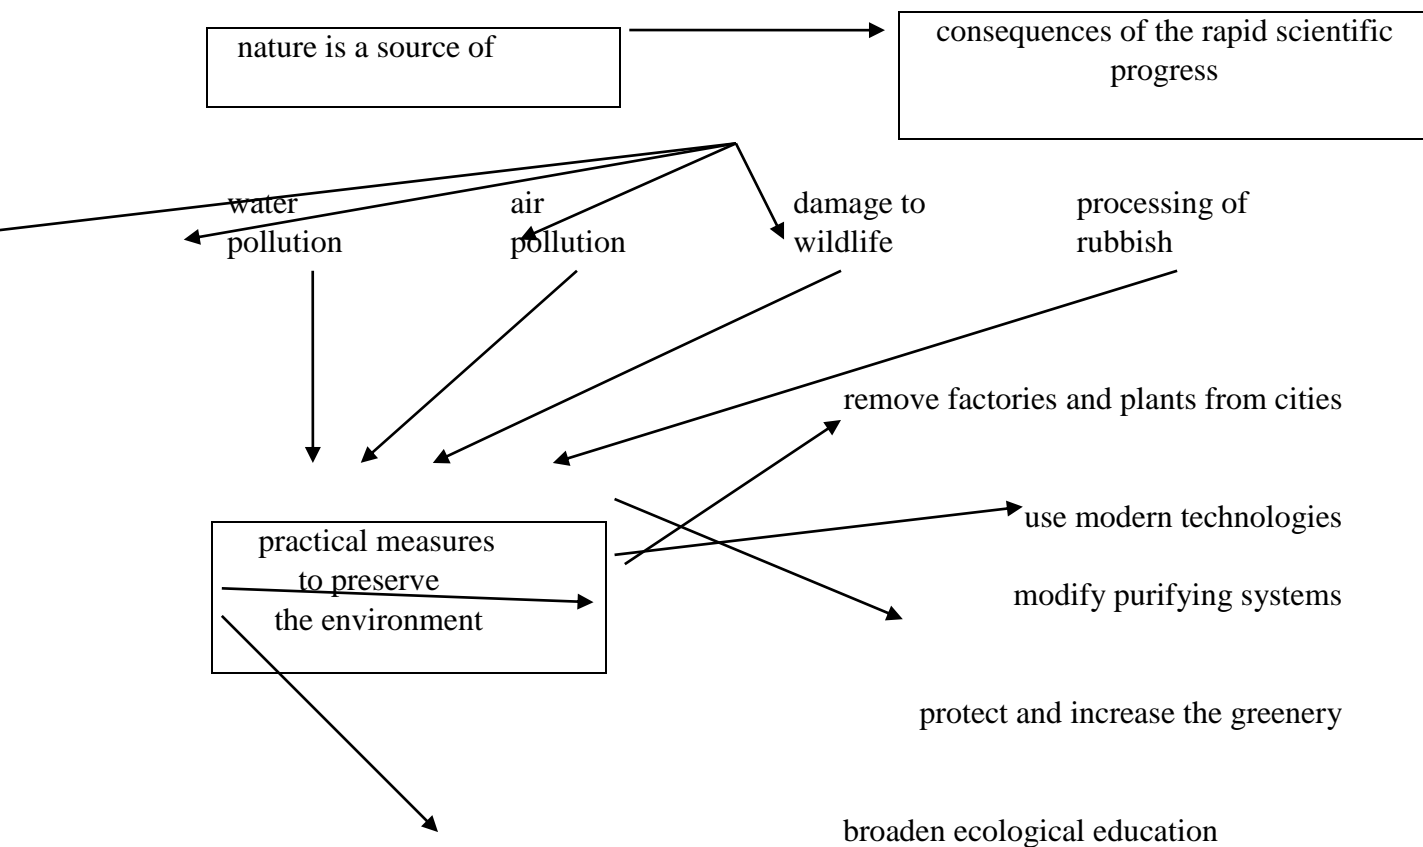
nature is a source of

consequences of the rapid scientific progress

water pollution

air pollution

damage to wildlife

processing of rubbish

remove factories and plants from cities

practical measures to preserve the environment

use modern technologies

modify purifying systems

protect and increase the greenery

broaden ecological education